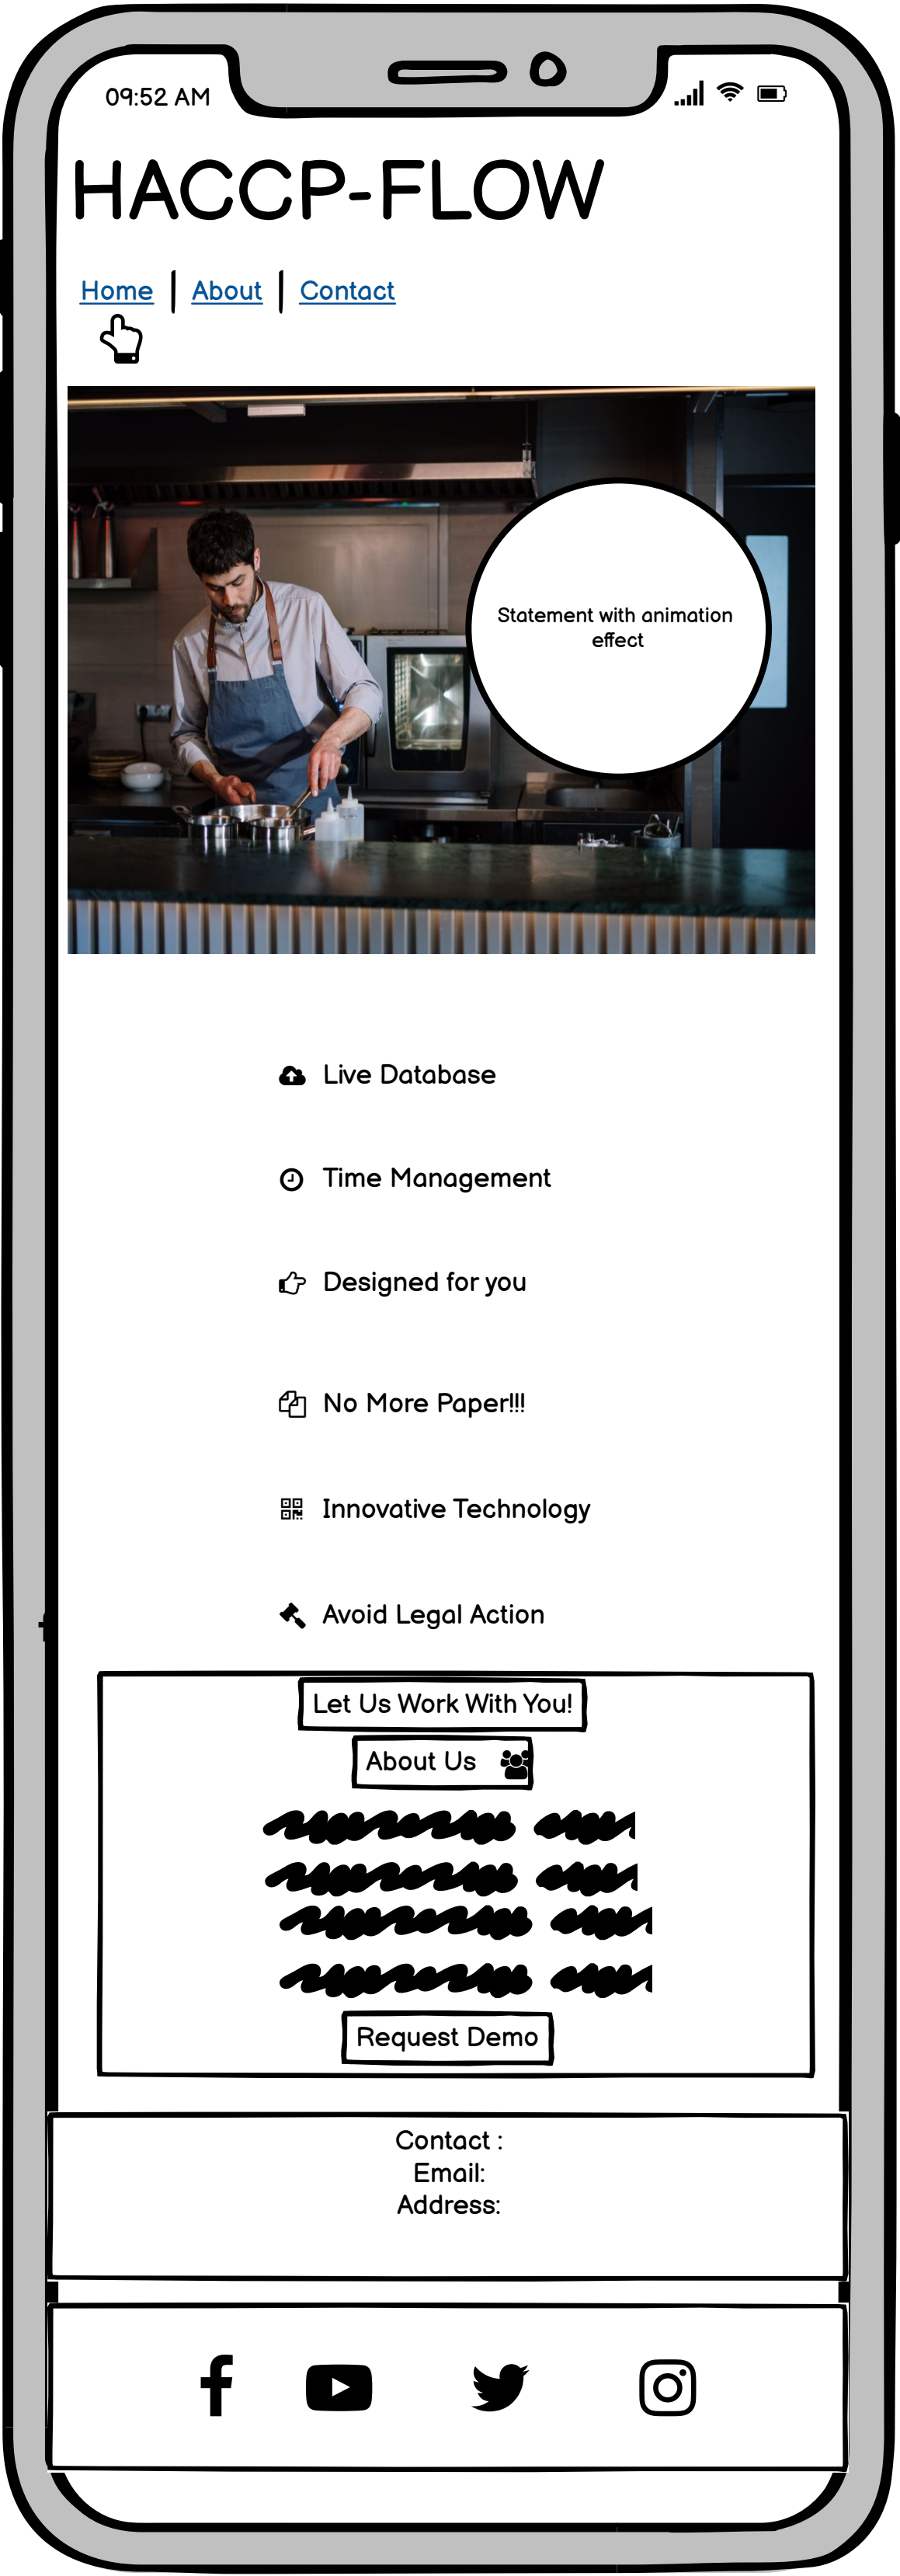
09:52 AM

HACCP-FLOW

Home | About | Contact

Statement with animation effect

Live Database

Time Management

Designed for you

No More Paper!!!

Innovative Technology

Avoid Legal Action

Let Us Work With You!

About Us

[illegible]

Request Demo

Contact :
Email:
Address: